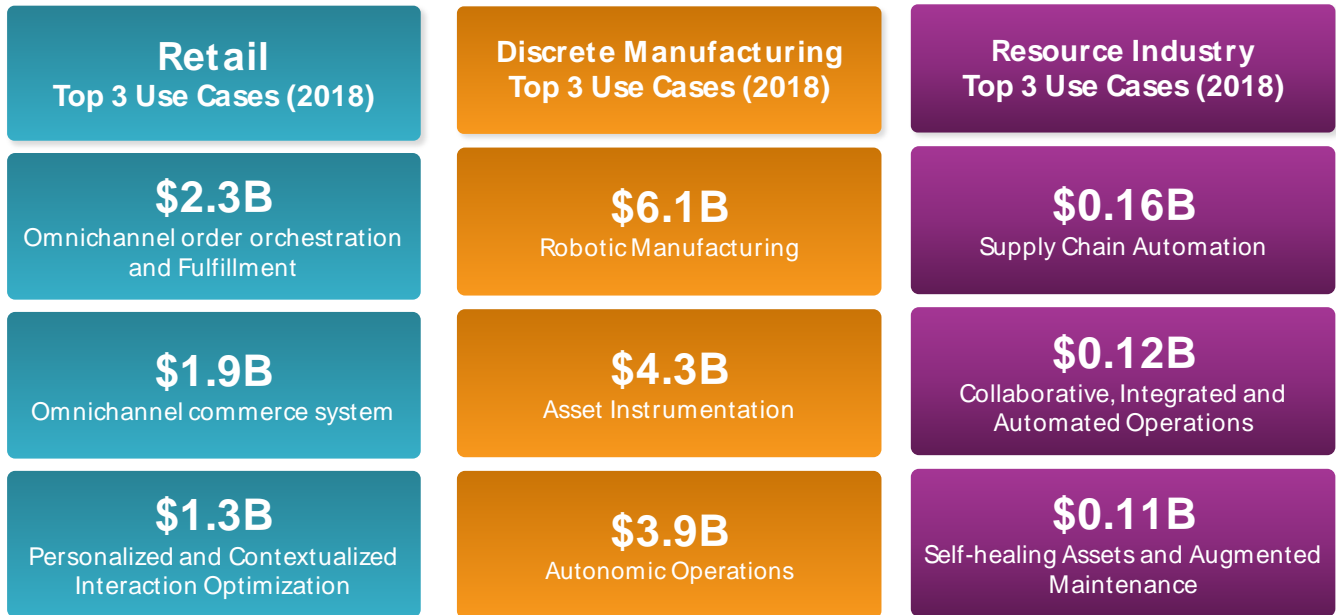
Retail
Top 3 Use Cases (2018)

$2.3B
Omnichannel order orchestration and Fulfillment

$1.9B
Omnichannel commerce system

$1.3B
Personalized and Contextualized Interaction Optimization

Discrete Manufacturing
Top 3 Use Cases (2018)

$6.1B
Robotic Manufacturing

$4.3B
Asset Instrumentation

$3.9B
Autonomic Operations

Resource Industry
Top 3 Use Cases (2018)

$0.16B
Supply Chain Automation

$0.12B
Collaborative, Integrated and Automated Operations

$0.11B
Self-healing Assets and Augmented Maintenance